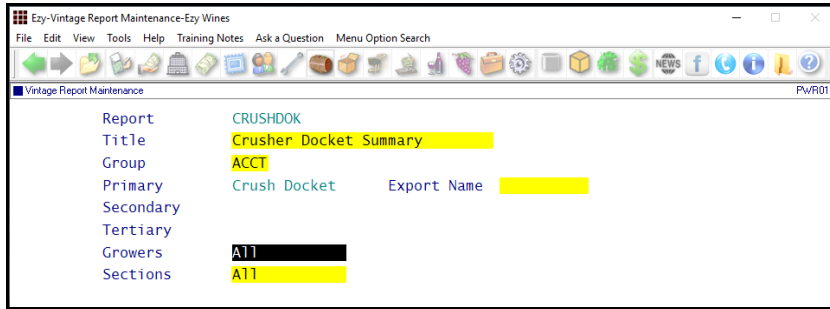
Ezy-Vintage Report Maintenance-Ezy Wines

File Edit View Tools Help Training Notes Ask a Question Menu Option Search

NEWS

Vintage Report Maintenance PWR01

Report CRUSHDOK
Title Crusher Docket Summary
Group ACCT
Primary Crush Docket Export Name
Secondary
Tertiary
Growers All
Sections All